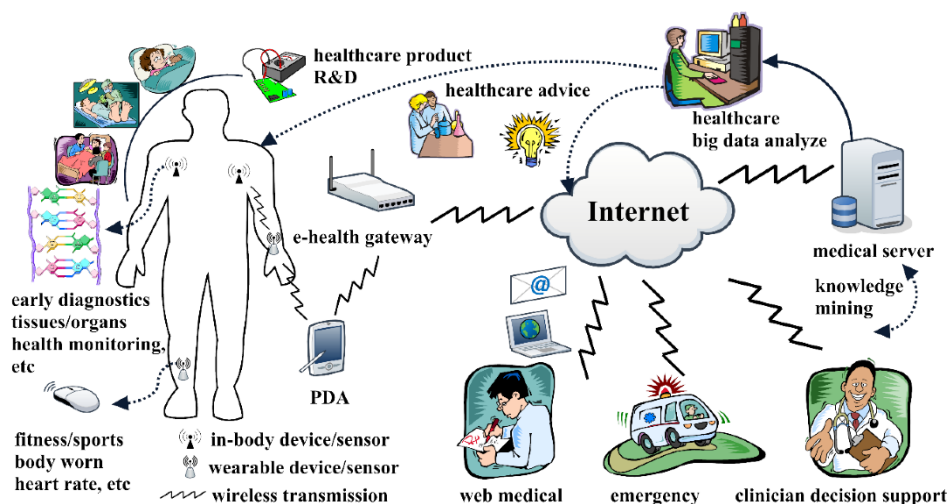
healthcare product R&D

healthcare advice

healthcare big data analyze

Internet

e-health gateway

medical server

knowledge mining

early diagnostics tissues/organs health monitoring, etc

PDA

fitness/sports body worn heart rate, etc

in-body device/sensor

wearable device/sensor

wireless transmission

web medical

emergency

clinician decision support